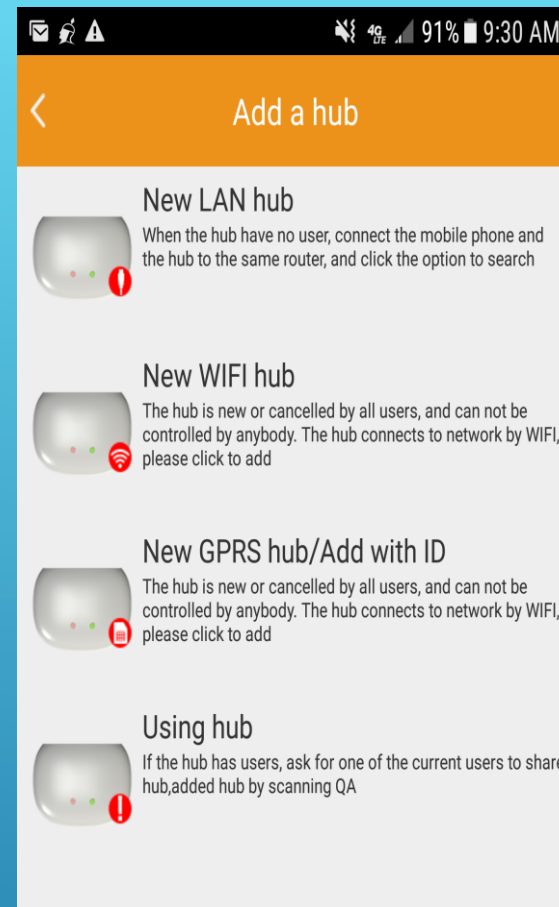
4G LTE 91% 9:30 AM

Add a hub

New LAN hub
When the hub have no user, connect the mobile phone and the hub to the same router, and click the option to search

New WIFI hub
The hub is new or cancelled by all users, and can not be controlled by anybody. The hub connects to network by WIFI, please click to add

New GPRS hub/Add with ID
The hub is new or cancelled by all users, and can not be controlled by anybody. The hub connects to network by WIFI, please click to add

Using hub
If the hub has users, ask for one of the current users to share hub,added hub by scanning QA